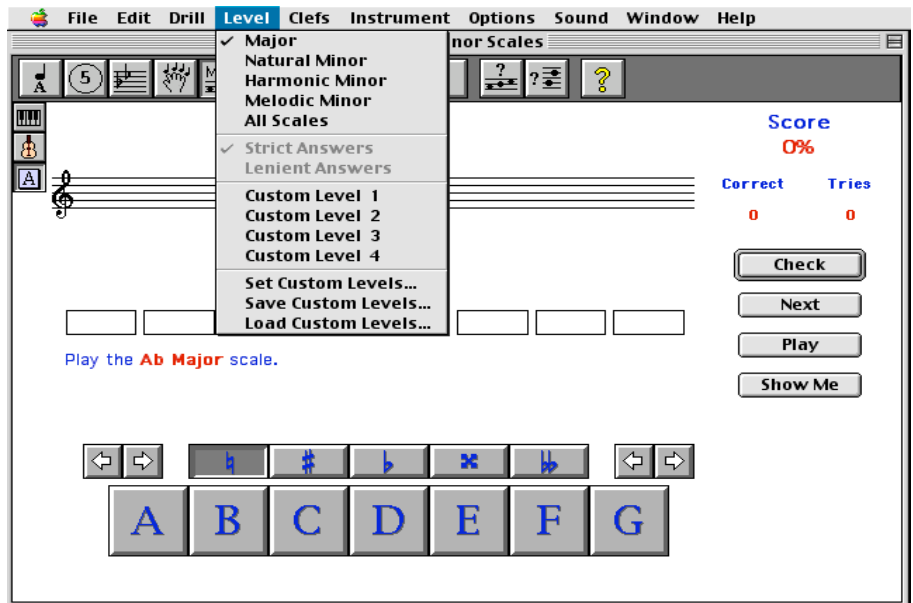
File Edit Drill Level Clefs Instrument Options Sound Window Help

nor Scales

✓ Major
Natural Minor
Harmonic Minor
Melodic Minor
All Scales

✓ Strict Answers
Lenient Answers

Custom Level 1
Custom Level 2
Custom Level 3
Custom Level 4

Set Custom Levels...
Save Custom Levels...
Load Custom Levels...

A

?

Score
0%

Correct Tries
0 0

Check
Next
Play
Show Me

Play the Ab Major scale.

♮ ♯ ♭ 𝄪 𝄫

A B C D E F G